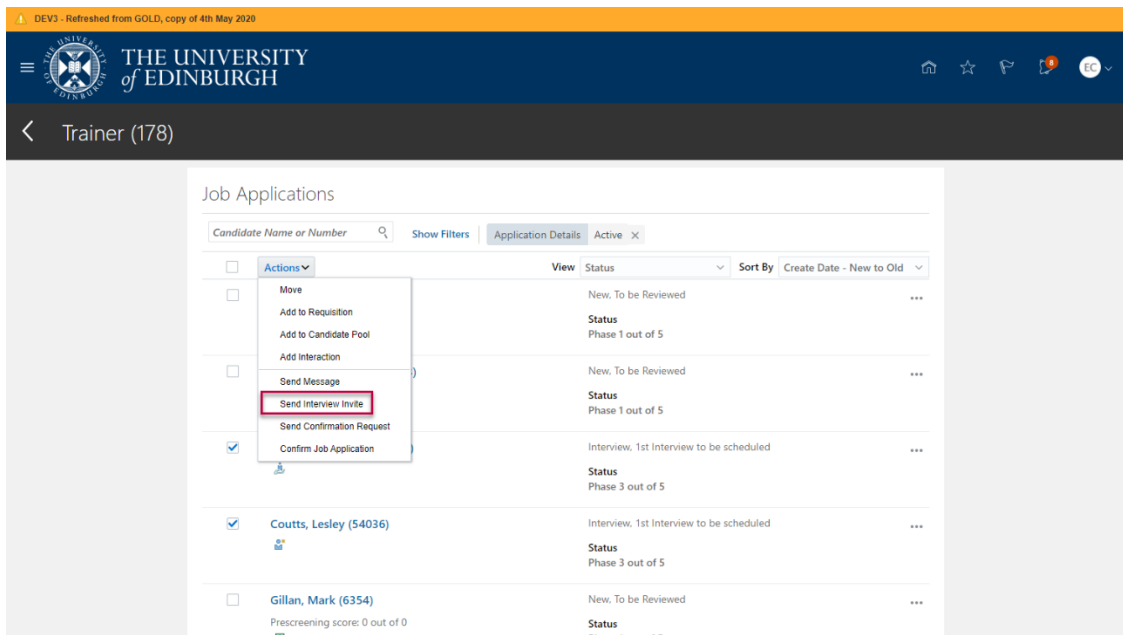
DEV3 - Refreshed from GOLD, copy of 4th May 2020

THE UNIVERSITY of EDINBURGH

EC

Trainer (178)

Job Applications

Candidate Name or Number

Show Filters

Application Details Active ×

Actions

View Status

Sort By Create Date - New to Old

Move
Add to Requisition
Add to Candidate Pool
Add Interaction
Send Message
Send Interview Invite
Send Confirmation Request
Confirm Job Application

New, To be Reviewed
Status
Phase 1 out of 5

...

New, To be Reviewed
Status
Phase 1 out of 5

...

Interview, 1st Interview to be scheduled
Status
Phase 3 out of 5

...

Coutts, Lesley (54036)

Interview, 1st Interview to be scheduled
Status
Phase 3 out of 5

...

Gillan, Mark (6354)
Prescreening score: 0 out of 0

New, To be Reviewed
Status

...